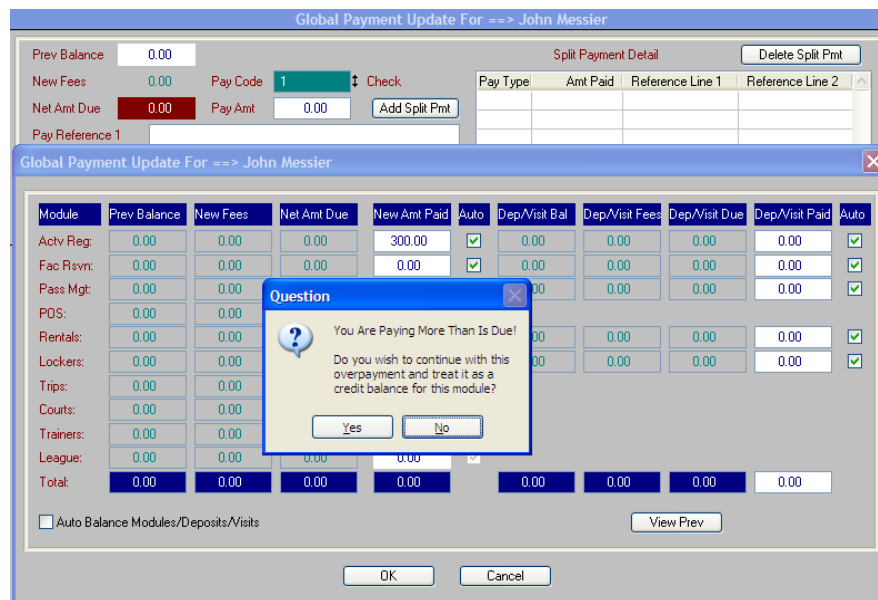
Global Payment Update For ==> John Messier

Prev Balance 0.00
New Fees 0.00
Net Amt Due 0.00
Pay Code 1 Check
Pay Amt 0.00
Add Split Pmt
Pay Reference 1

Split Payment Detail
Delete Split Pmt

| Pay Type | Amt Paid | Reference Line 1 | Reference Line 2 |
|---|---|---|---|
| | | | |

Global Payment Update For ==> John Messier

| Module | Prev Balance | New Fees | Net Amt Due | New Amt Paid | Auto | Dep/Visit Bal | Dep/Visit Fees | Dep/Visit Due | Dep/Visit Paid | Auto |
|---|---|---|---|---|---|---|---|---|---|---|
| Actv Reg: | 0.00 | 0.00 | 0.00 | 300.00 | | 0.00 | 0.00 | 0.00 | 0.00 | |
| Fac Rsvn: | 0.00 | 0.00 | 0.00 | 0.00 | | 0.00 | 0.00 | 0.00 | 0.00 | |
| Pass Mgt: | 0.00 | 0.00 | | | | | 0.00 | 0.00 | 0.00 | |
| POS: | 0.00 | 0.00 | | | | | | | | |
| Rentals: | 0.00 | 0.00 | | | | 00 | 0.00 | 0.00 | 0.00 | |
| Lockers: | 0.00 | 0.00 | | | | 00 | 0.00 | 0.00 | 0.00 | |
| Trips: | 0.00 | 0.00 | | | | | | | | |
| Courts: | 0.00 | 0.00 | | | | | | | | |
| Trainers: | 0.00 | 0.00 | | | | | | | | |
| League: | 0.00 | 0.00 | 0.00 | 0.00 | | | | | | |
| Total: | 0.00 | 0.00 | 0.00 | 0.00 | | 0.00 | 0.00 | 0.00 | 0.00 | |

Auto Balance Modules/Deposits/Visits
View Prev

Question

You Are Paying More Than Is Due!

Do you wish to continue with this overpayment and treat it as a credit balance for this module?

Yes No

OK Cancel